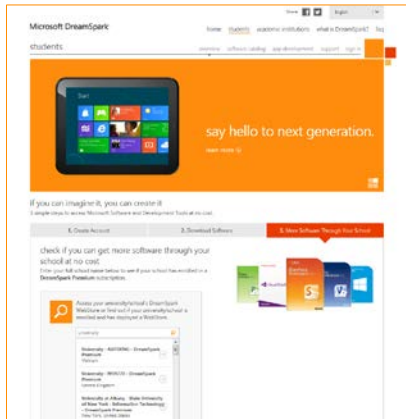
Share English

Microsoft DreamSpark

home students academic institutions what is DreamSpark? faq

students

overview software catalog app development support sign in

Start

say hello to next generation.

learn more

if you can imagine it, you can create it

3 simple steps to access Microsoft Software and Development Tools at no cost.

1. Create Account

2. Download Software

3. More Software Through Your School

check if you can get more software through your school at no cost

Enter your full school name below to see if your school has enrolled in a DreamSpark Premium subscription.

Access your university/school's DreamSpark WebStore or find out if your university/school is enrolled and has deployed a WebStore.

university

University - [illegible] - DreamSpark Premium

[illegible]

University - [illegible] - DreamSpark Premium

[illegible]

University at Albany - State University of New York - Information Technology - DreamSpark Premium

New York, United States